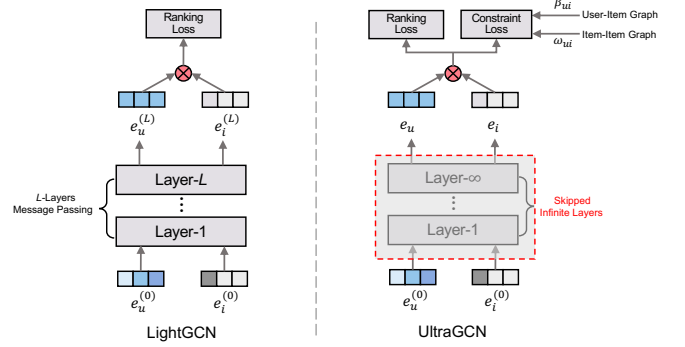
Ranking Loss

$e_u^{(L)}$ $e_i^{(L)}$

$L$-Layers Message Passing

Layer-$L$

⋮

Layer-1

$e_u^{(0)}$ $e_i^{(0)}$

LightGCN

Ranking Loss

Constraint Loss

$\beta_{ui}$ User-Item Graph

$\omega_{ui}$ Item-Item Graph

$e_u$ $e_i$

Layer-∞

⋮

Layer-1

Skipped Infinite Layers

$e_u^{(0)}$ $e_i^{(0)}$

UltraGCN